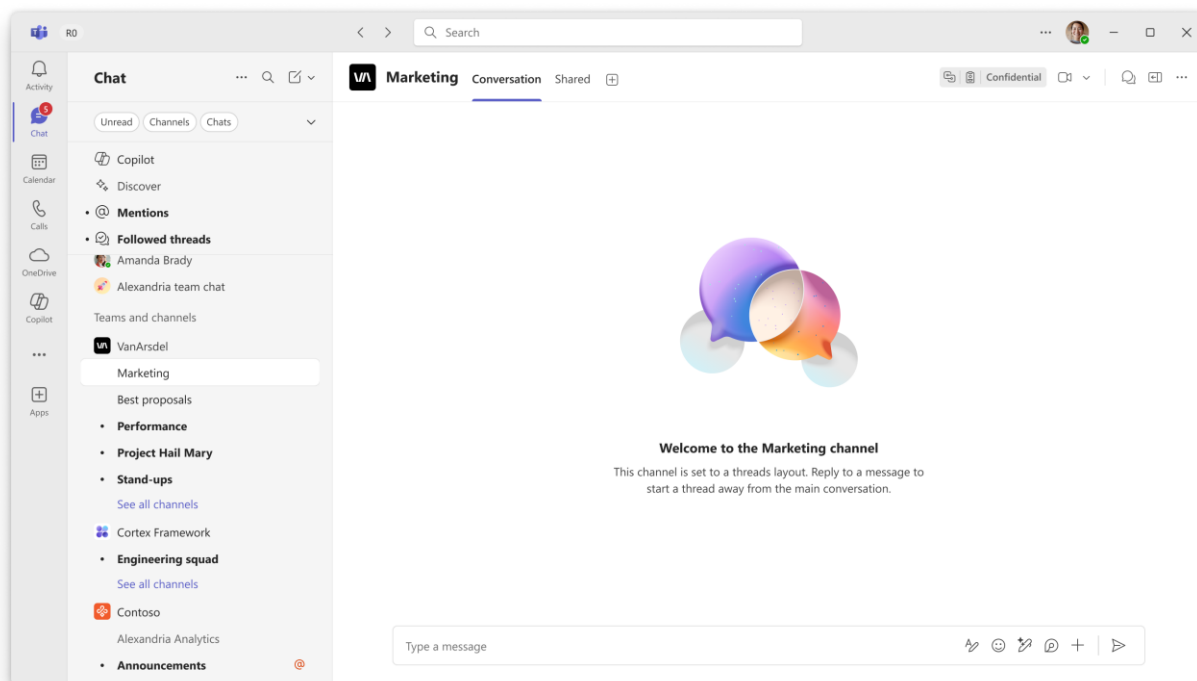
R0

Search

Activity

5

Chat

Calendar

Calls

OneDrive

Copilot

...

Apps

Chat

Unread Channels Chats

Copilot

Discover

Mentions

Followed threads

Amanda Brady

Alexandria team chat

Teams and channels

VanArsdel

Marketing

Best proposals

Performance

Project Hail Mary

Stand-ups

See all channels

Cortex Framework

Engineering squad

See all channels

Contoso

Alexandria Analytics

Announcements

Marketing Conversation Shared

Confidential

Welcome to the Marketing channel

This channel is set to a threads layout. Reply to a message to start a thread away from the main conversation.

Type a message